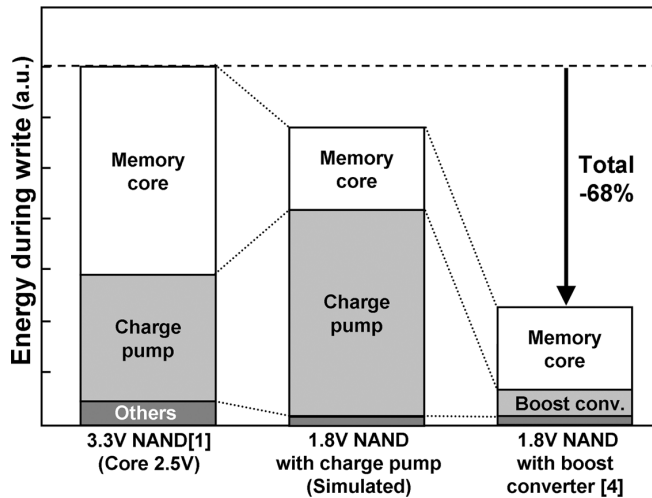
Energy during write (a.u.)

Memory core

Charge pump

Others

Memory core

Charge pump

Total -68%

Memory core

Boost conv.

3.3V NAND[1] (Core 2.5V)

1.8V NAND with charge pump (Simulated)

1.8V NAND with boost converter [4]